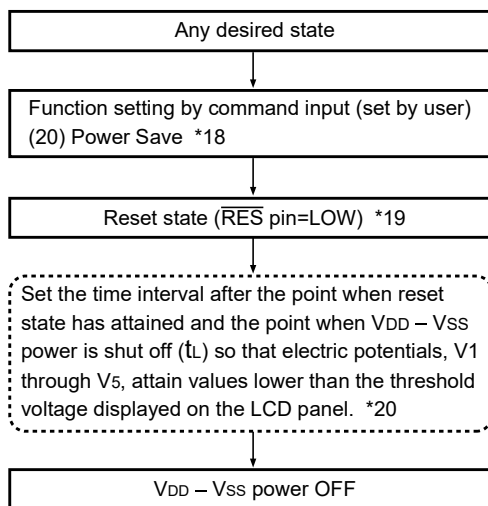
Any desired state

Function setting by command input (set by user)
(20) Power Save *18

Reset state ($\overline{RES}$ pin=LOW) *19

Set the time interval after the point when reset state has attained and the point when $V_{DD}$ – $V_{SS}$ power is shut off ($t_L$) so that electric potentials, V1 through $V_5$, attain values lower than the threshold voltage displayed on the LCD panel. *20

$V_{DD}$ – $V_{SS}$ power OFF